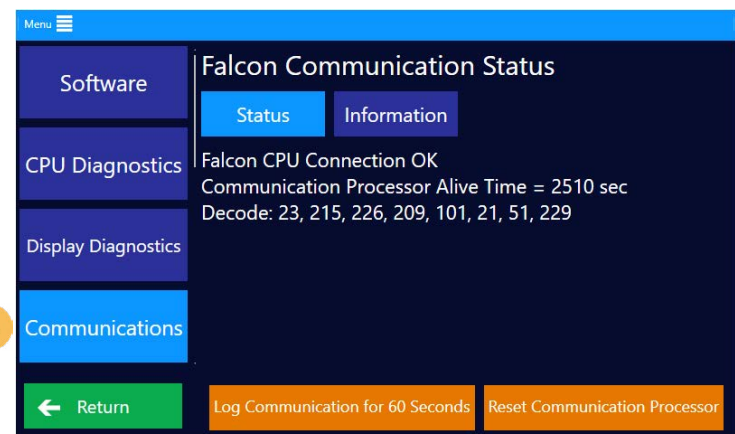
Menu

Software

CPU Diagnostics

Display Diagnostics

Communications

Falcon Communication Status

Status

Information

Falcon CPU Connection OK
Communication Processor Alive Time = 2510 sec
Decode: 23, 215, 226, 209, 101, 21, 51, 229

Return

Log Communication for 60 Seconds

Reset Communication Processor